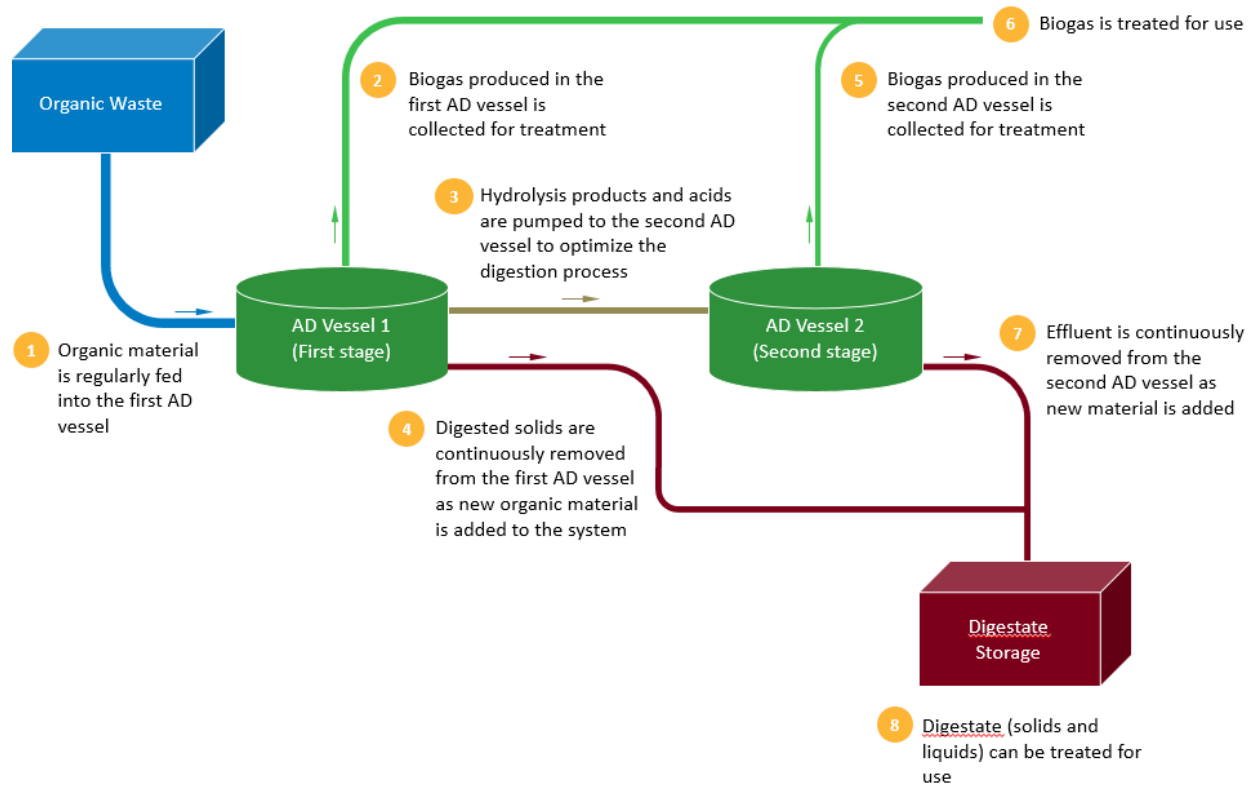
Organic Waste

2 Biogas produced in the first AD vessel is collected for treatment

6 Biogas is treated for use

5 Biogas produced in the second AD vessel is collected for treatment

3 Hydrolysis products and acids are pumped to the second AD vessel to optimize the digestion process

AD Vessel 1 (First stage)

AD Vessel 2 (Second stage)

1 Organic material is regularly fed into the first AD vessel

7 Effluent is continuously removed from the second AD vessel as new material is added

4 Digested solids are continuously removed from the first AD vessel as new organic material is added to the system

Digestate Storage

8 Digestate (solids and liquids) can be treated for use